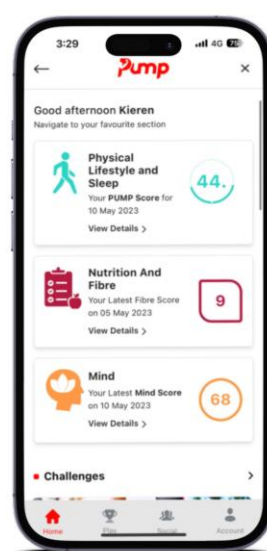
3:29 4G 78

←
Pump
×

Good afternoon Kieren
Navigate to your favourite section

Physical Lifestyle and Sleep
Your PUMP Score for 10 May 2023
44.
View Details >

Nutrition And Fibre
Your Latest Fibre Score on 05 May 2023
9
View Details >

Mind
Your Latest Mind Score on 10 May 2023
68
View Details >

Challenges >

Home Play Social Account